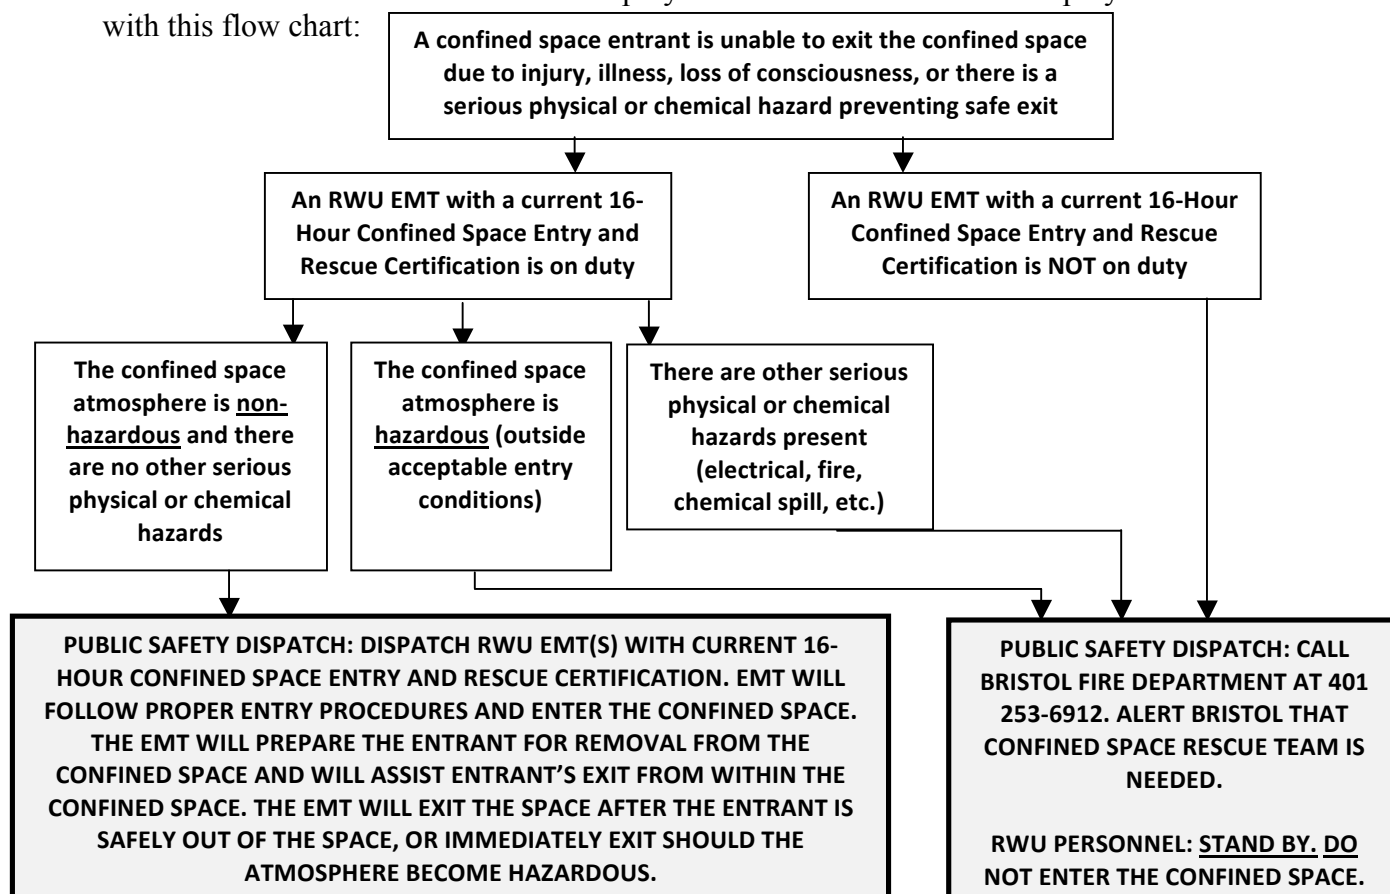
with this flow chart:

A confined space entrant is unable to exit the confined space due to injury, illness, loss of consciousness, or there is a serious physical or chemical hazard preventing safe exit

An RWU EMT with a current 16-Hour Confined Space Entry and Rescue Certification is on duty

An RWU EMT with a current 16-Hour Confined Space Entry and Rescue Certification is NOT on duty

The confined space atmosphere is non-hazardous and there are no other serious physical or chemical hazards

The confined space atmosphere is hazardous (outside acceptable entry conditions)

There are other serious physical or chemical hazards present (electrical, fire, chemical spill, etc.)

PUBLIC SAFETY DISPATCH: DISPATCH RWU EMT(S) WITH CURRENT 16-HOUR CONFINED SPACE ENTRY AND RESCUE CERTIFICATION. EMT WILL FOLLOW PROPER ENTRY PROCEDURES AND ENTER THE CONFINED SPACE. THE EMT WILL PREPARE THE ENTRANT FOR REMOVAL FROM THE CONFINED SPACE AND WILL ASSIST ENTRANT'S EXIT FROM WITHIN THE CONFINED SPACE. THE EMT WILL EXIT THE SPACE AFTER THE ENTRANT IS SAFELY OUT OF THE SPACE, OR IMMEDIATELY EXIT SHOULD THE ATMOSPHERE BECOME HAZARDOUS.

PUBLIC SAFETY DISPATCH: CALL BRISTOL FIRE DEPARTMENT AT 401 253-6912. ALERT BRISTOL THAT CONFINED SPACE RESCUE TEAM IS NEEDED.

RWU PERSONNEL: STAND BY. DO NOT ENTER THE CONFINED SPACE.